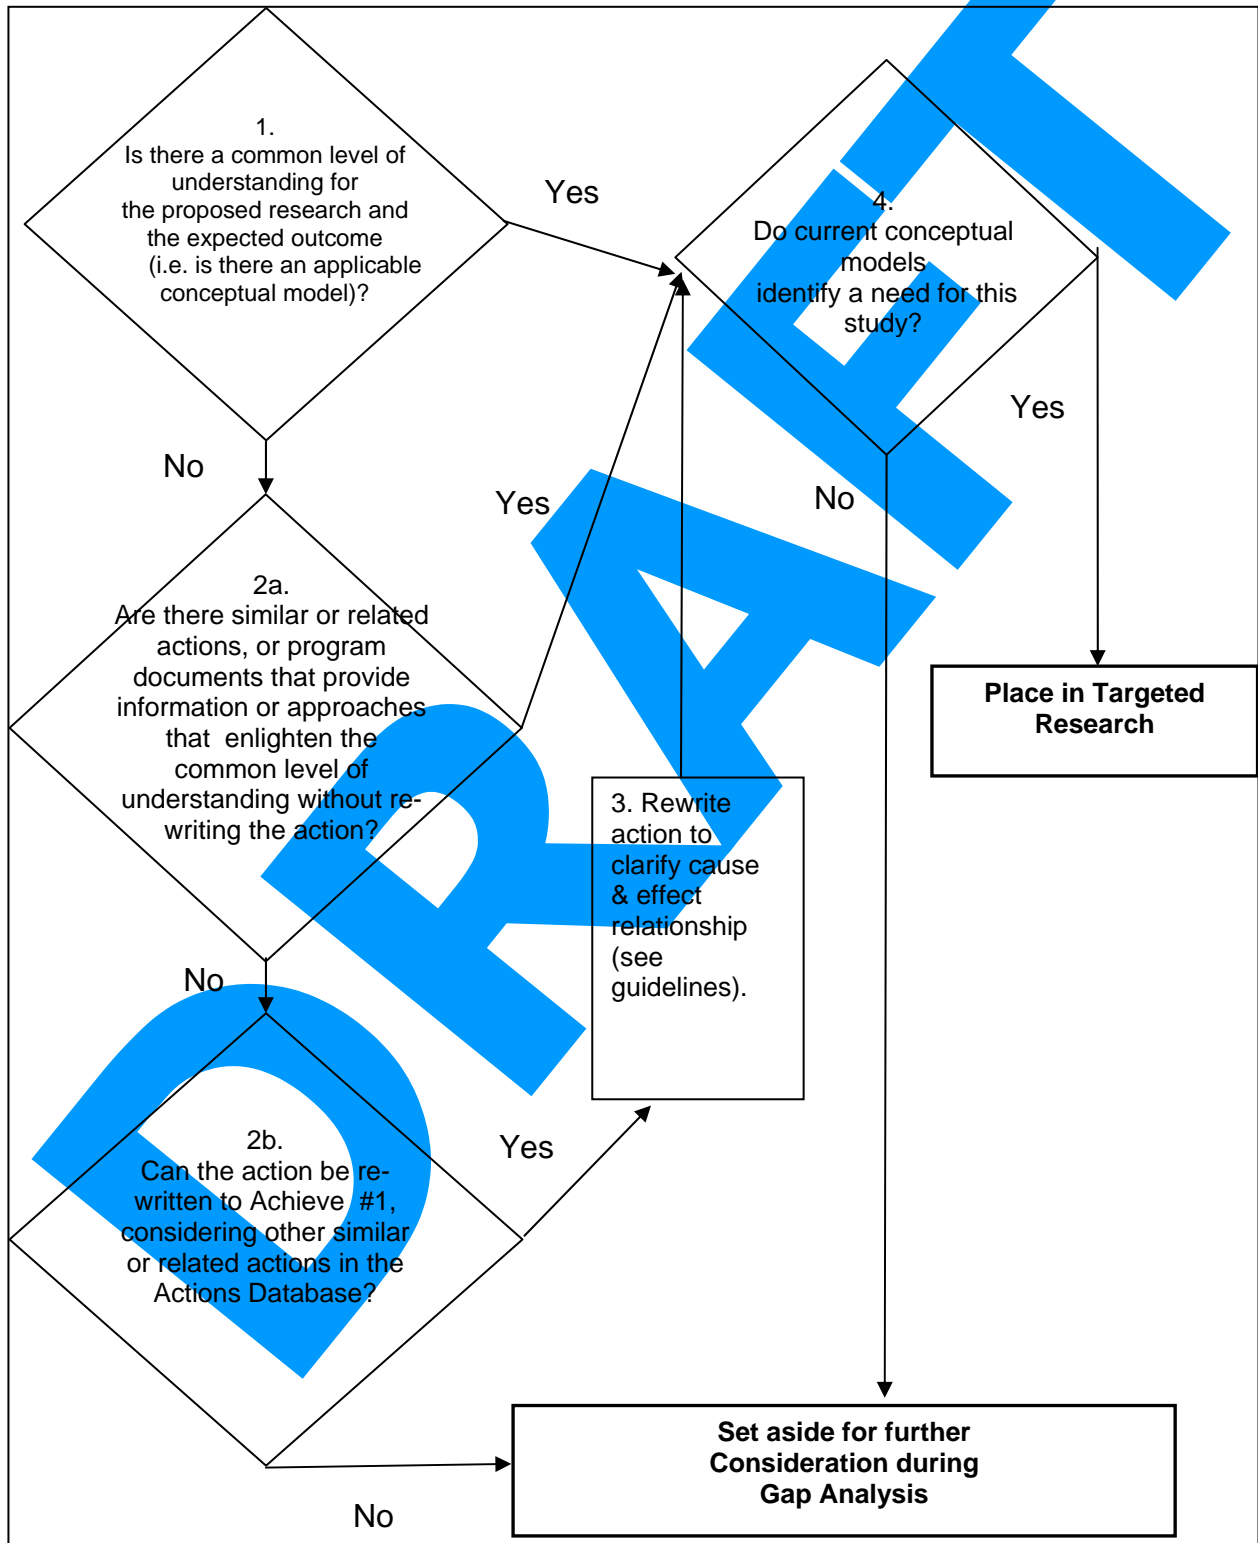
1.
Is there a common level of understanding for the proposed research and the expected outcome (i.e. is there an applicable conceptual model)?

Yes

4.
Do current conceptual models identify a need for this study?

Yes

No

No

Yes

2a.
Are there similar or related actions, or program documents that provide information or approaches that enlighten the common level of understanding without re-writing the action?

Place in Targeted Research

3. Rewrite action to clarify cause & effect relationship (see guidelines).

No

2b.
Can the action be re-written to Achieve #1, considering other similar or related actions in the Actions Database?

Yes

Set aside for further Consideration during Gap Analysis

No

DRAFT